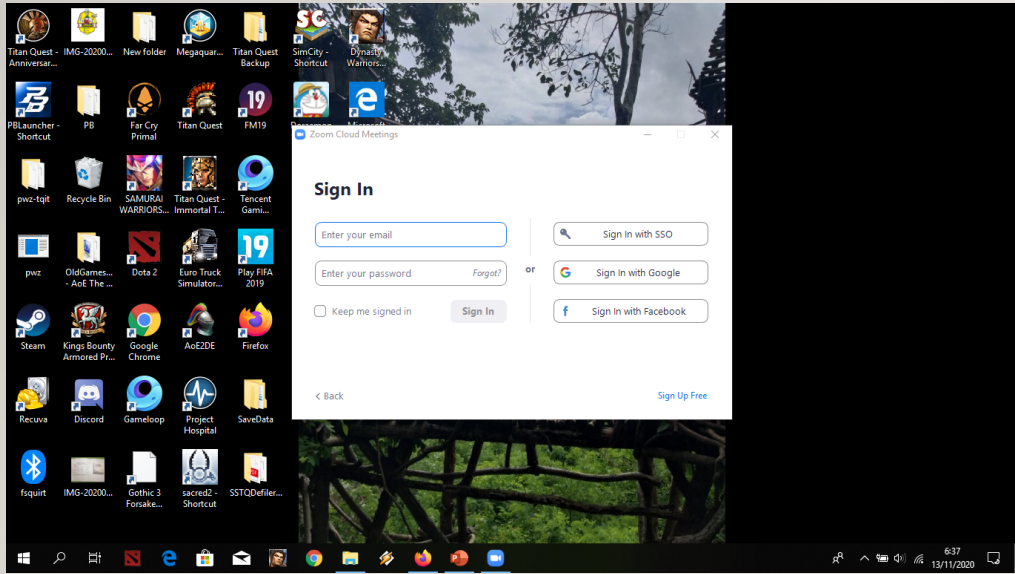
Titan Quest - Anniversar...
IMG-20200...
New folder
Megaquar...
Titan Quest Backup
SimCity - Shortcut
Dynasty Warriors...

PBLauncher - Shortcut
PB
Far Cry Primal
Titan Quest
FM19

pwz-tqit
Recycle Bin
SAMURAI WARRIORS...
Titan Quest - Immortal T...
Tencent Gami...

pwz
OldGames... - AoE The ...
Dota 2
Euro Truck Simulator...
Play FIFA 2019

Steam
Kings Bounty Armored Pr...
Google Chrome
AoE2DE
Firefox

Recuva
Discord
Gameloop
Project Hospital
SaveData

fsquirt
IMG-20200...
Gothic 3 Forsake...
sacred2 - Shortcut
SSTQDefiler...

Zoom Cloud Meetings

Sign In

Enter your email
Enter your password
Forgot?
Keep me signed in
Sign In

or

Sign In with SSO
Sign In with Google
Sign In with Facebook

< Back
Sign Up Free

6:37
13/11/2020